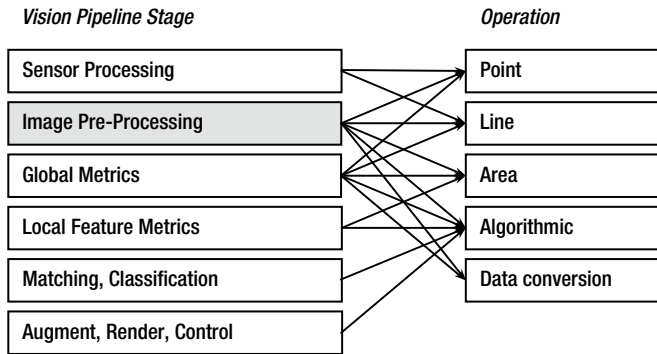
Vision Pipeline Stage

Operation

Sensor Processing

Image Pre-Processing

Global Metrics

Local Feature Metrics

Matching, Classification

Augment, Render, Control

Point

Line

Area

Algorithmic

Data conversion